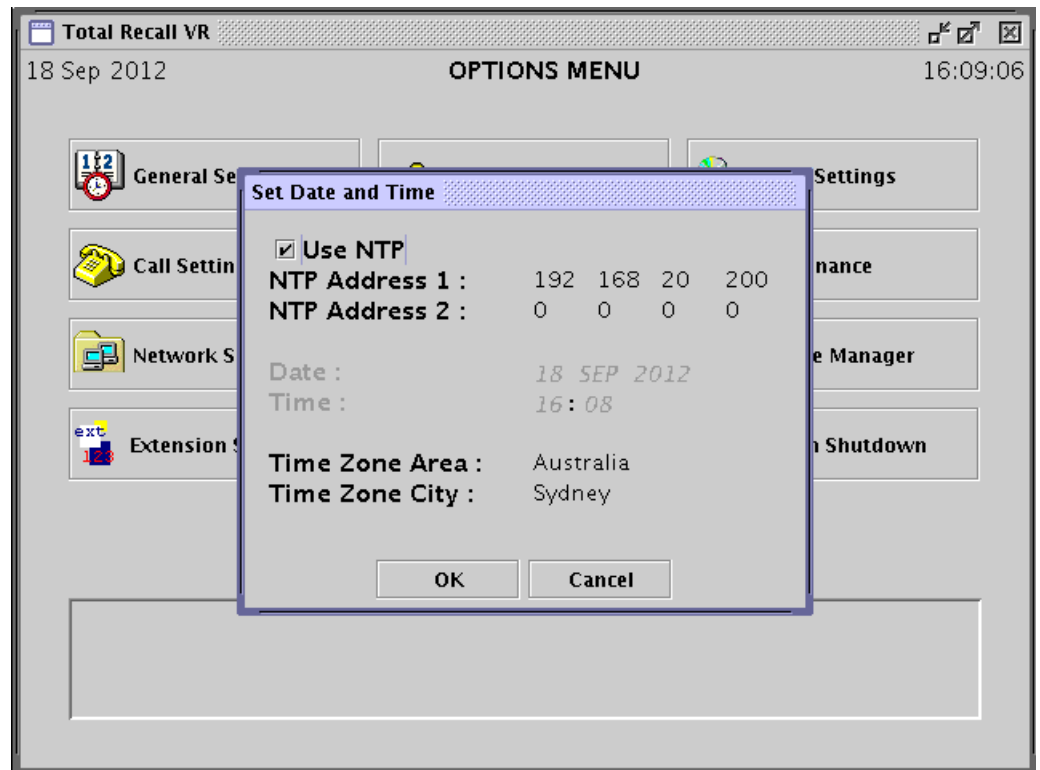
Total Recall VR

18 Sep 2012

OPTIONS MENU

16:09:06

1|2

General Se

Settings

Call Settin

nance

Network S

e Manager

ext 123

Extension

n Shutdown

Set Date and Time

Use NTP

| NTP Address 1 : | 192 | 168 | 20 | 200 |
|---|---|---|---|---|
| NTP Address 2 : | 0 | 0 | 0 | 0 |

Date : 18 SEP 2012
Time : 16 : 08

Time Zone Area : Australia
Time Zone City : Sydney

OK

Cancel